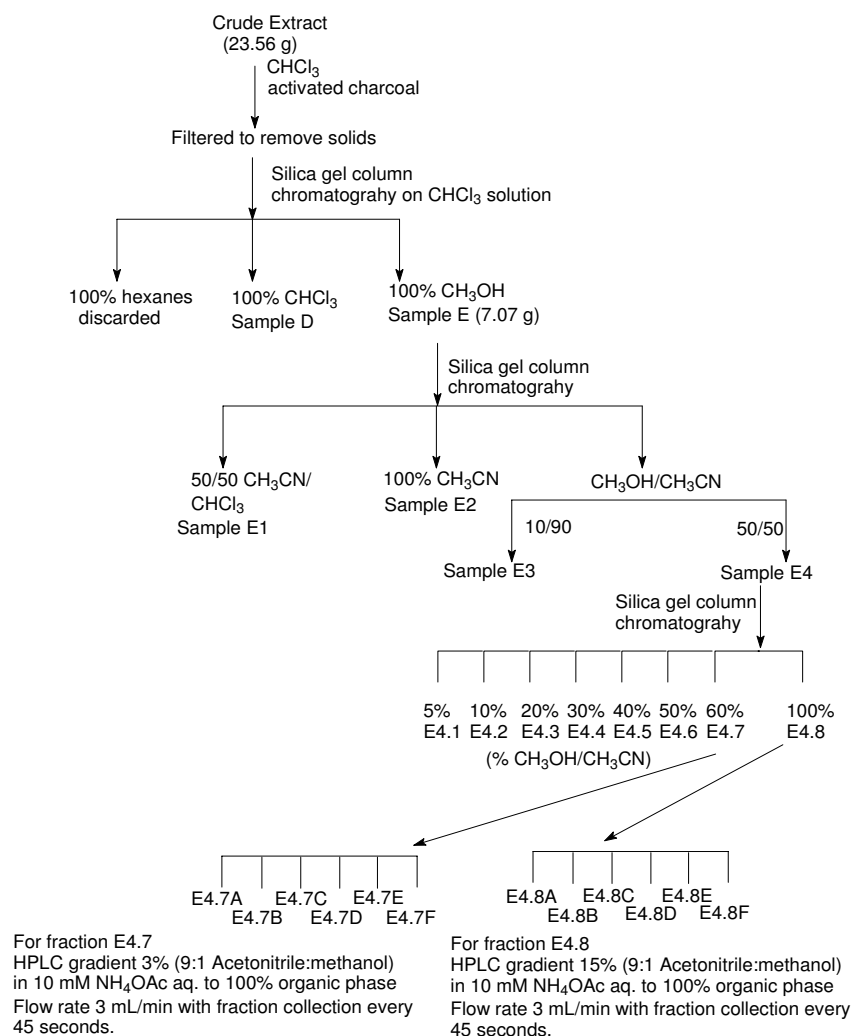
Crude Extract
(23.56 g)
$CHCl_3$
activated charcoal

Filtered to remove solids

Silica gel column chromatograhy on $CHCl_3$ solution

100% hexanes discarded

100% $CHCl_3$
Sample D

100% $CH_3OH$
Sample E (7.07 g)

Silica gel column chromatograhy

50/50 $CH_3CN$/ $CHCl_3$
Sample E1

100% $CH_3CN$
Sample E2

$CH_3OH/CH_3CN$

10/90

50/50

Sample E3

Sample E4

Silica gel column chromatograhy

5% E4.1 10% E4.2 20% E4.3 30% E4.4 40% E4.5 50% E4.6 60% E4.7 100% E4.8

(% $CH_3OH/CH_3CN$)

E4.7A E4.7B E4.7C E4.7D E4.7E E4.7F

E4.8A E4.8B E4.8C E4.8D E4.8E E4.8F

For fraction E4.7
HPLC gradient 3% (9:1 Acetonitrile:methanol) in 10 mM $NH_4OAc$ aq. to 100% organic phase
Flow rate 3 mL/min with fraction collection every 45 seconds.

For fraction E4.8
HPLC gradient 15% (9:1 Acetonitrile:methanol) in 10 mM $NH_4OAc$ aq. to 100% organic phase
Flow rate 3 mL/min with fraction collection every 45 seconds.